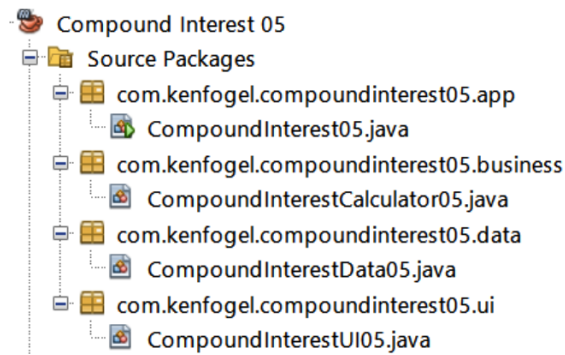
Compound Interest 05
Source Packages
com.kenfogel.compoundinterest05.app
CompoundInterest05.java
com.kenfogel.compoundinterest05.business
CompoundInterestCalculator05.java
com.kenfogel.compoundinterest05.data
CompoundInterestData05.java
com.kenfogel.compoundinterest05.ui
CompoundInterestUI05.java